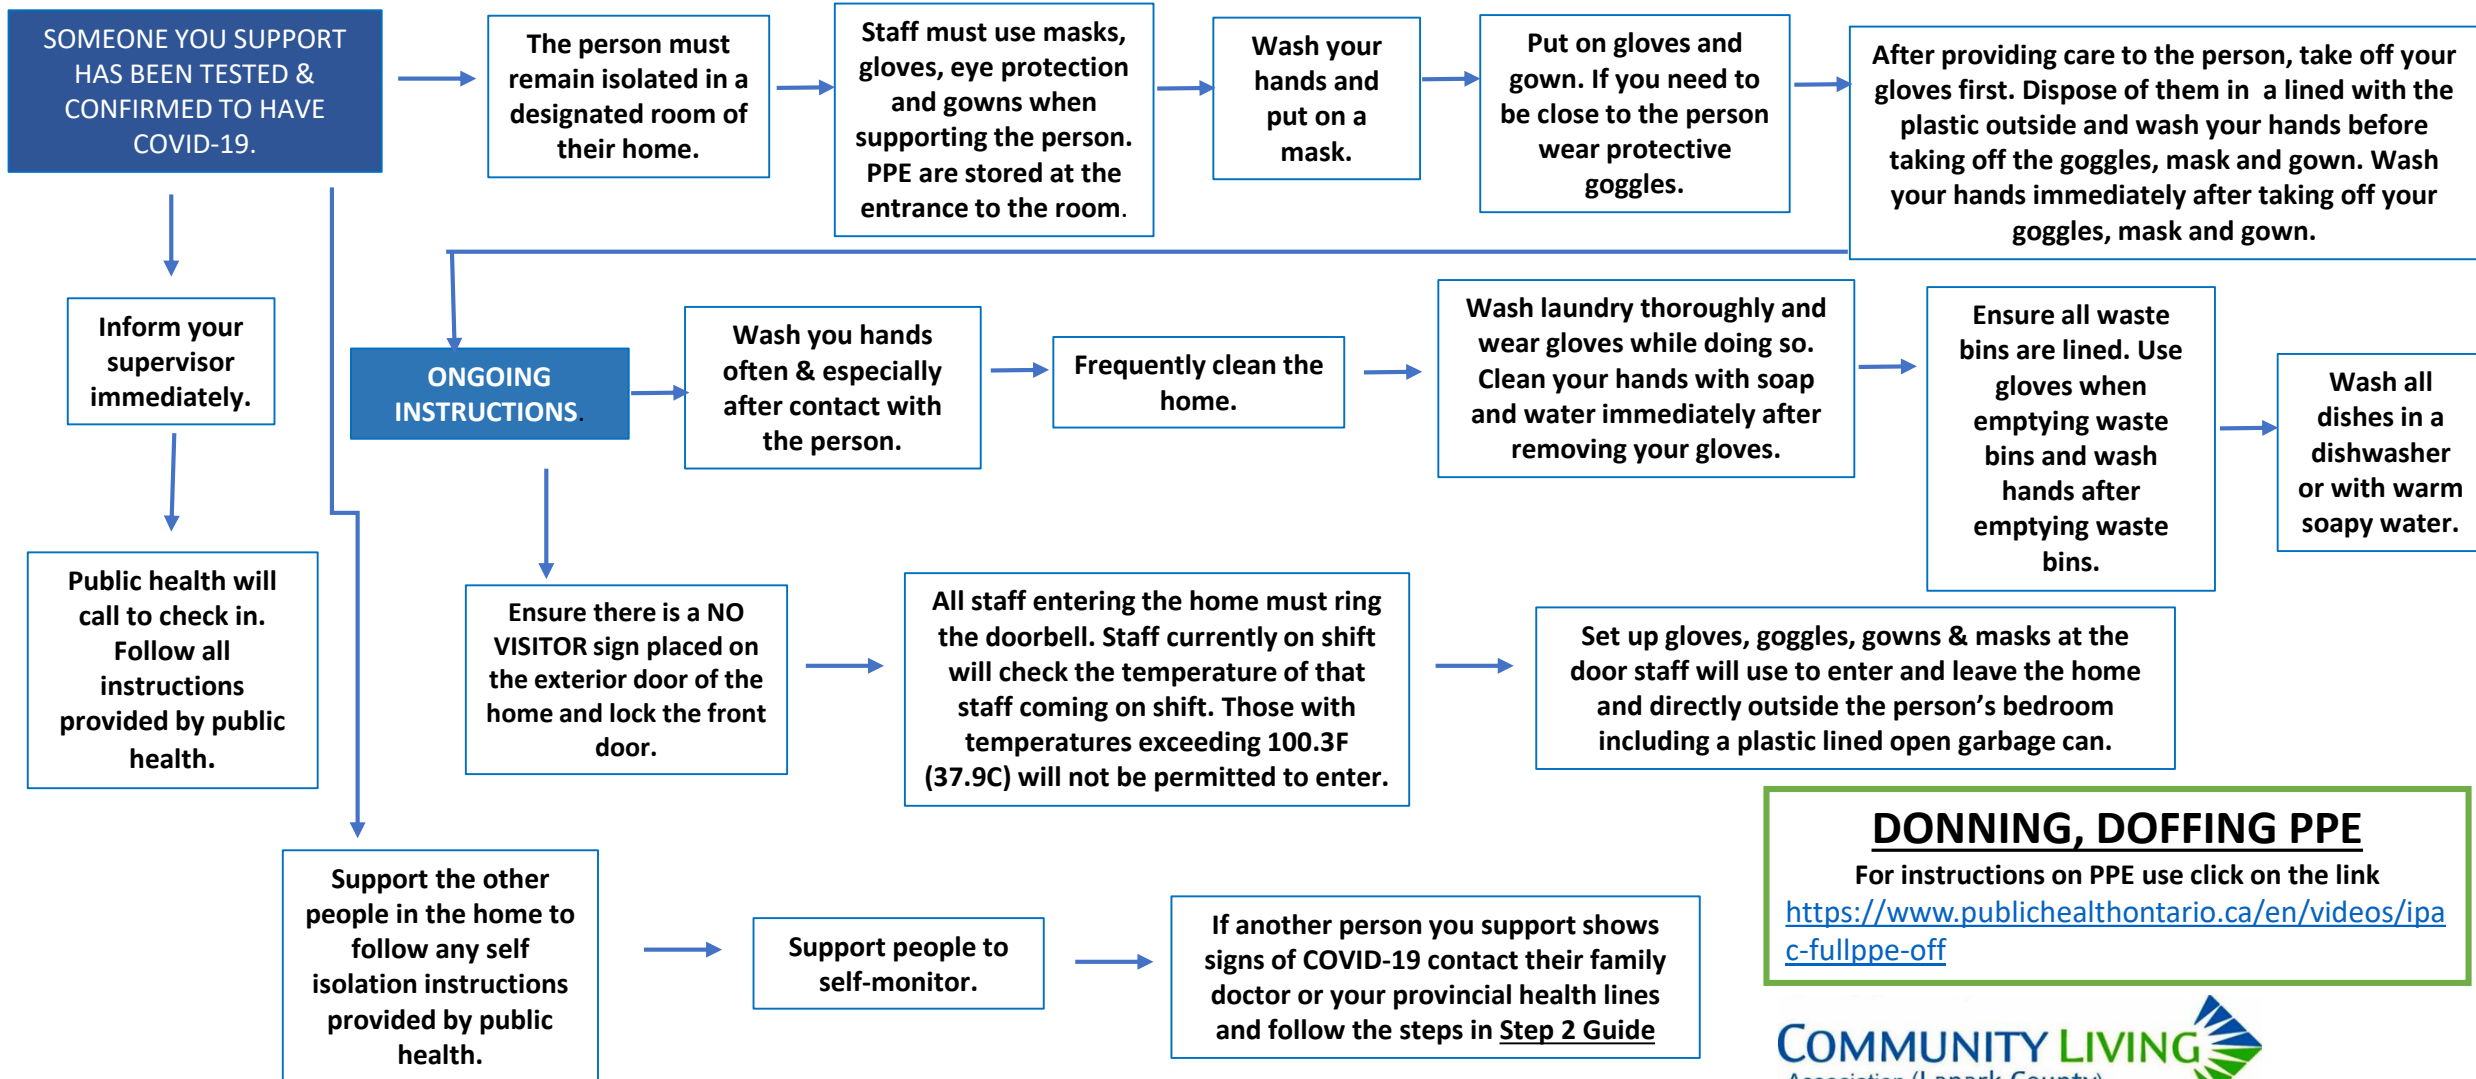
SOMEONE YOU SUPPORT HAS BEEN TESTED & CONFIRMED TO HAVE COVID-19.

The person must remain isolated in a designated room of their home.

Staff must use masks, gloves, eye protection and gowns when supporting the person. PPE are stored at the entrance to the room.

Wash your hands and put on a mask.

Put on gloves and gown. If you need to be close to the person wear protective goggles.

After providing care to the person, take off your gloves first. Dispose of them in a lined with the plastic outside and wash your hands before taking off the goggles, mask and gown. Wash your hands immediately after taking off your goggles, mask and gown.

Inform your supervisor immediately.

Public health will call to check in. Follow all instructions provided by public health.

ONGOING INSTRUCTIONS.

Wash you hands often & especially after contact with the person.

Frequently clean the home.

Wash laundry thoroughly and wear gloves while doing so. Clean your hands with soap and water immediately after removing your gloves.

Ensure all waste bins are lined. Use gloves when emptying waste bins and wash hands after emptying waste bins.

Wash all dishes in a dishwasher or with warm soapy water.

Ensure there is a NO VISITOR sign placed on the exterior door of the home and lock the front door.

All staff entering the home must ring the doorbell. Staff currently on shift will check the temperature of that staff coming on shift. Those with temperatures exceeding 100.3F (37.9C) will not be permitted to enter.

Set up gloves, goggles, gowns & masks at the door staff will use to enter and leave the home and directly outside the person's bedroom including a plastic lined open garbage can.

Support the other people in the home to follow any self isolation instructions provided by public health.

Support people to self-monitor.

If another person you support shows signs of COVID-19 contact their family doctor or your provincial health lines and follow the steps in Step 2 Guide

DONNING, DOFFING PPE
For instructions on PPE use click on the link
https://www.publichealthontario.ca/en/videos/ipac-fullppe-off

COMMUNITY LIVING
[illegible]